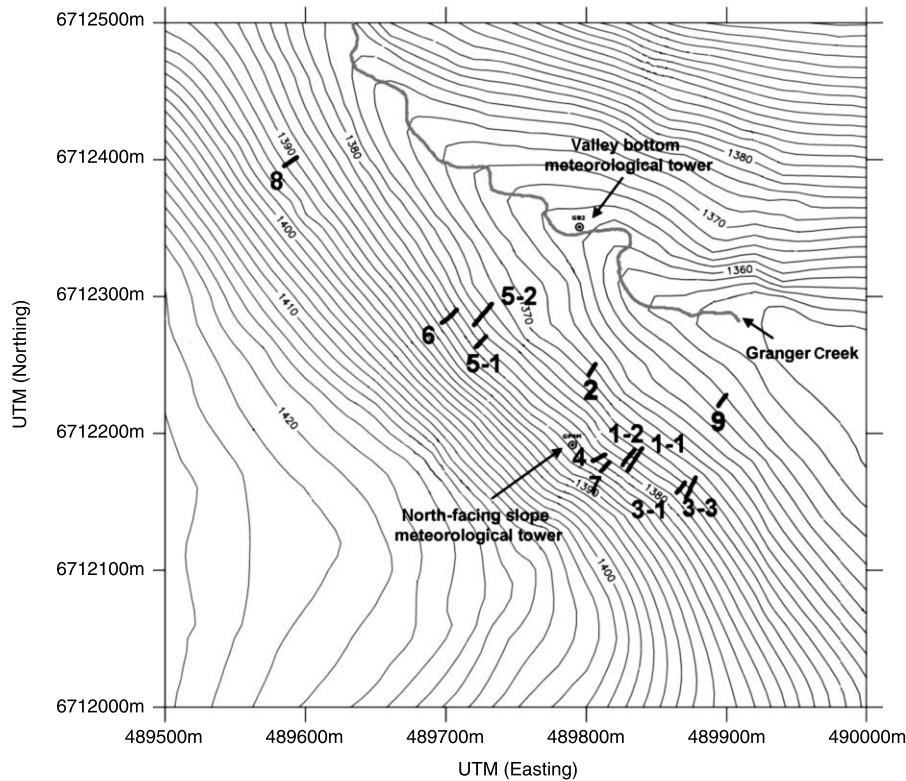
6712500m
6712400m
6712300m
6712200m
6712100m
6712000m
UTM (Northing)
489500m 489600m 489700m 489800m 489900m 490000m
UTM (Easting)

1390
1380
1400
1410
1420
1380
1370
1360
1370
1390
1380
1400

Valley bottom meteorological tower
GB2
Granger Creek
North-facing slope meteorological tower
GPNM

8
5-2
6
5-1
2
9
1-2
1-1
4
7
3-1
3-3